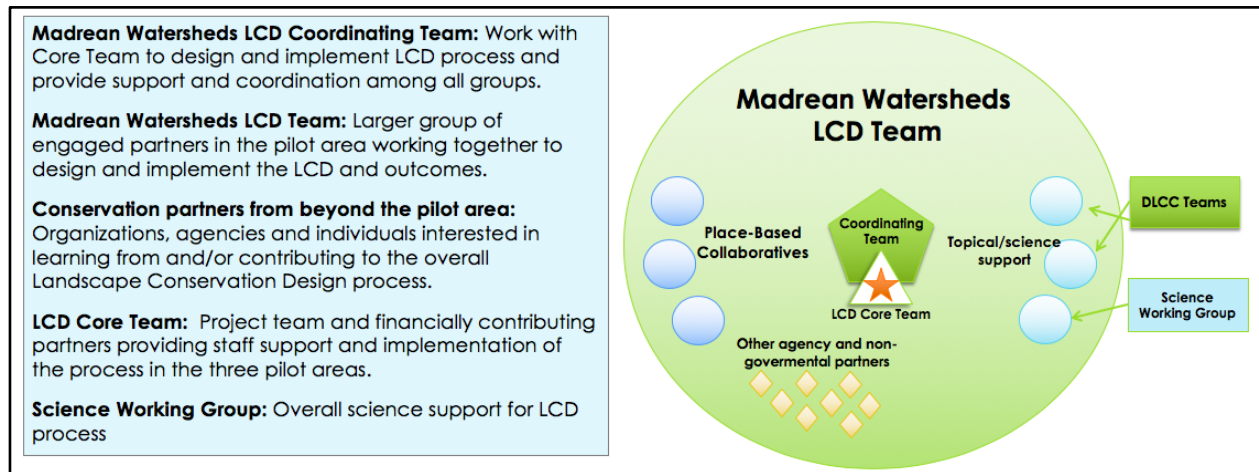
**Madrean Watersheds LCD Coordinating Team:** Work with Core Team to design and implement LCD process and provide support and coordination among all groups.

**Madrean Watersheds LCD Team:** Larger group of engaged partners in the pilot area working together to design and implement the LCD and outcomes.

**Conservation partners from beyond the pilot area:** Organizations, agencies and individuals interested in learning from and/or contributing to the overall Landscape Conservation Design process.

**LCD Core Team:** Project team and financially contributing partners providing staff support and implementation of the process in the three pilot areas.

**Science Working Group:** Overall science support for LCD process

Madrean Watersheds LCD Team

Place-Based Collaboratives

Coordinating Team

LCD Core Team

Topical/science support

DLCC Teams

Science Working Group

Other agency and non-govermental partners